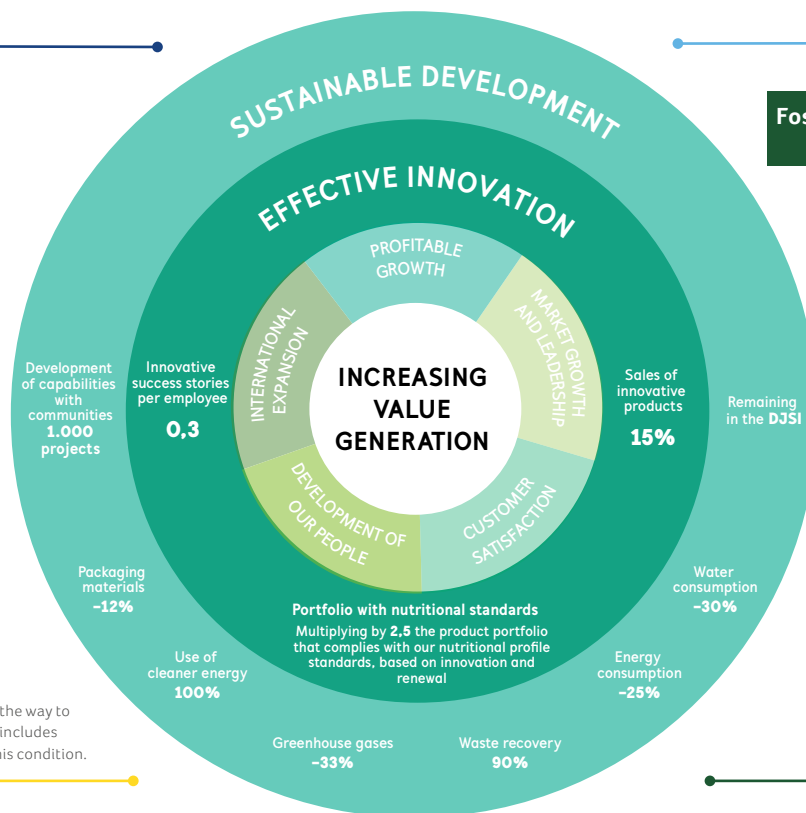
SUSTAINABLE DEVELOPMENT

EFFECTIVE INNOVATION

PROFITABLE GROWTH

MARKET GROWTH AND LEADERSHIP

CUSTOMER SATISFACTION

DEVELOPMENT OF OUR PEOPLE

INTERNATIONAL EXPANSION

INCREASING VALUE GENERATION

Fos

Development of capabilities with communities
1.000 projects

Innovative success stories per employee
0,3

Sales of innovative products
15%

Remaining in the DJSI

Packaging materials
–12%

Water consumption
–30%

Portfolio with nutritional standards
Multiplying by 2,5 the product portfolio that complies with our nutritional profile standards, based on innovation and renewal

Use of cleaner energy
100%

Energy consumption
–25%

the way to includes is condition.

Greenhouse gases
–33%

Waste recovery
90%